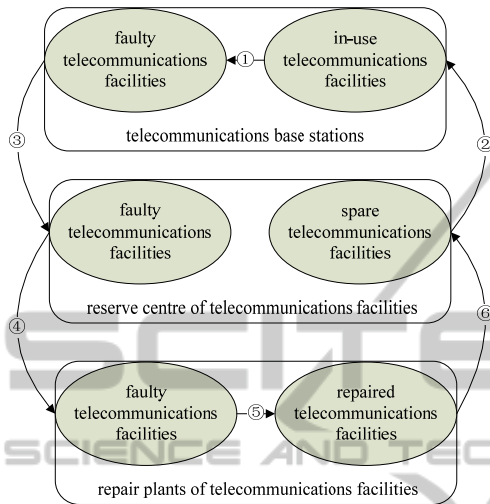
faulty telecommunications facilities

①

in-use telecommunications facilities

telecommunications base stations

③

②

faulty telecommunications facilities

spare telecommunications facilities

reserve centre of telecommunications facilities

④

⑥

faulty telecommunications facilities

⑤

repaired telecommunications facilities

repair plants of telecommunications facilities

SCIENCE AND TEC